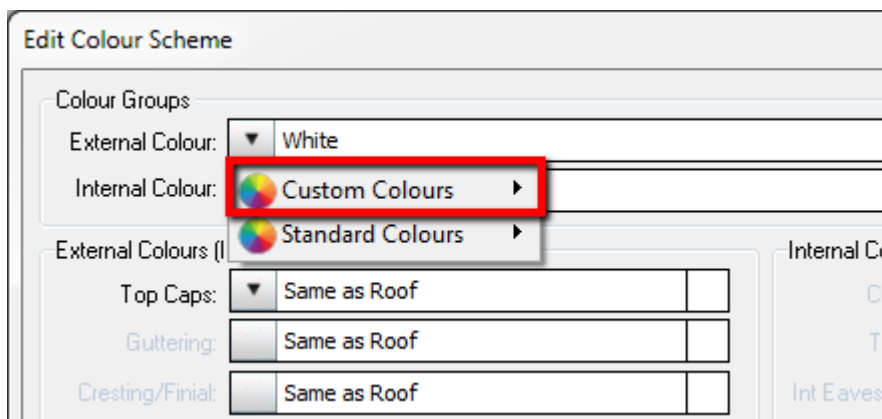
Edit Colour Scheme

Colour Groups

External Colour: White

Internal Colour:

Custom Colours

Standard Colours

External Colours (I

Top Caps: Same as Roof

Guttering: Same as Roof

Cresting/Finial: Same as Roof

Internal C

C

T

Int Eaves